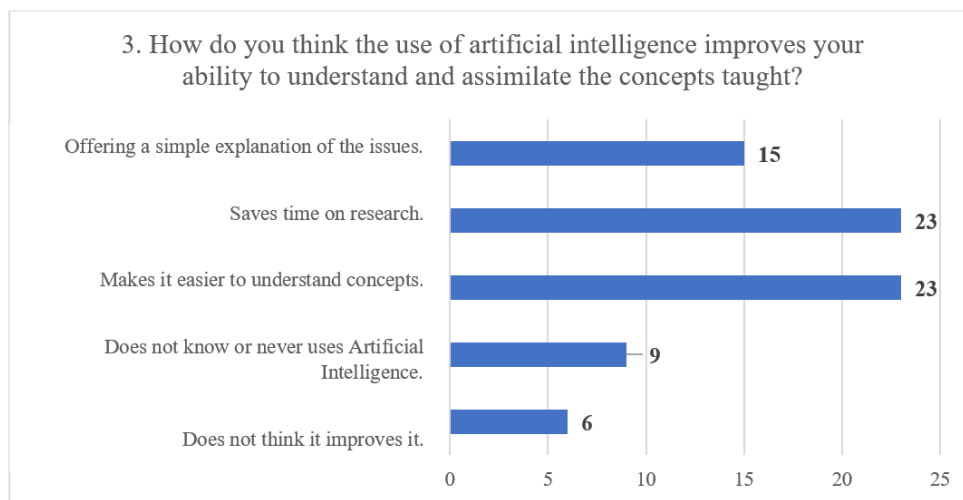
3. How do you think the use of artificial intelligence improves your ability to understand and assimilate the concepts taught?

| Response | Value |
|---|---|
| Offering a simple explanation of the issues. | 15 |
| Saves time on research. | 23 |
| Makes it easier to understand concepts. | 23 |
| Does not know or never uses Artificial Intelligence. | 9 |
| Does not think it improves it. | 6 |

0 5 10 15 20 25